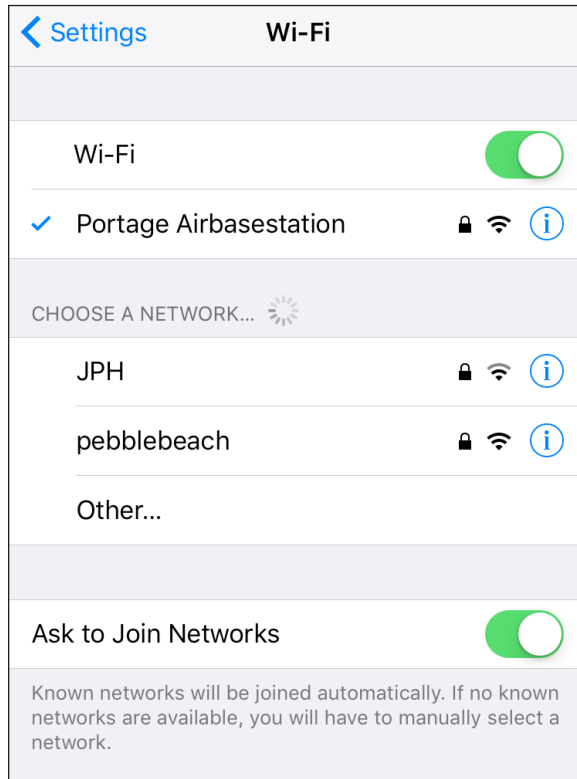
Settings

Wi-Fi

Wi-Fi

✓ Portage Airbasestation

CHOOSE A NETWORK...

JPH

pebblebeach

Other...

Ask to Join Networks

Known networks will be joined automatically. If no known networks are available, you will have to manually select a network.